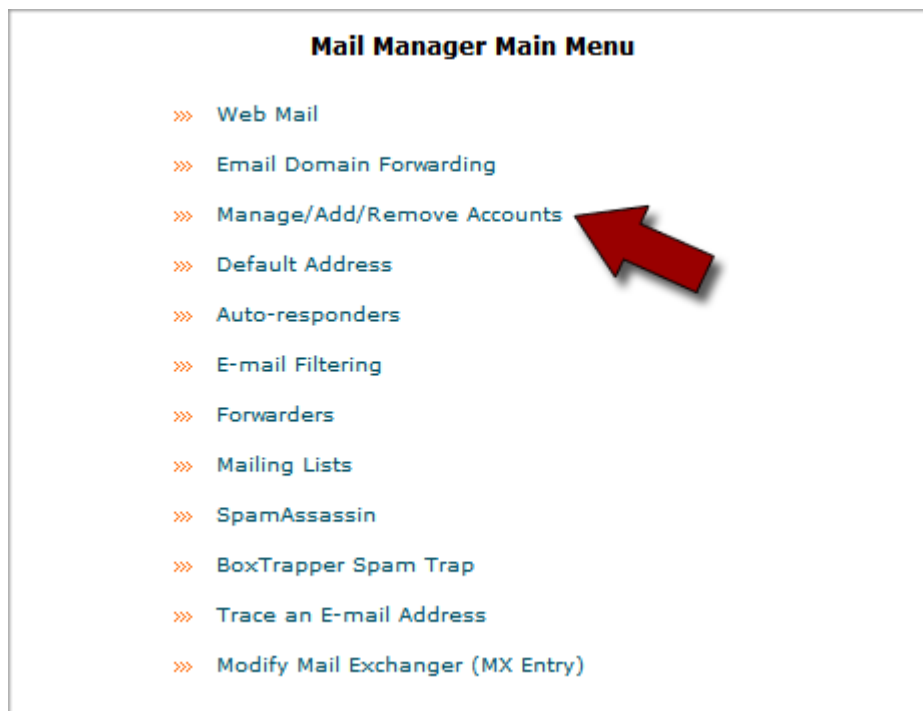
Mail Manager Main Menu

››› Web Mail

››› Email Domain Forwarding

››› Manage/Add/Remove Accounts

››› Default Address

››› Auto-responders

››› E-mail Filtering

››› Forwarders

››› Mailing Lists

››› SpamAssassin

››› BoxTrapper Spam Trap

››› Trace an E-mail Address

››› Modify Mail Exchanger (MX Entry)